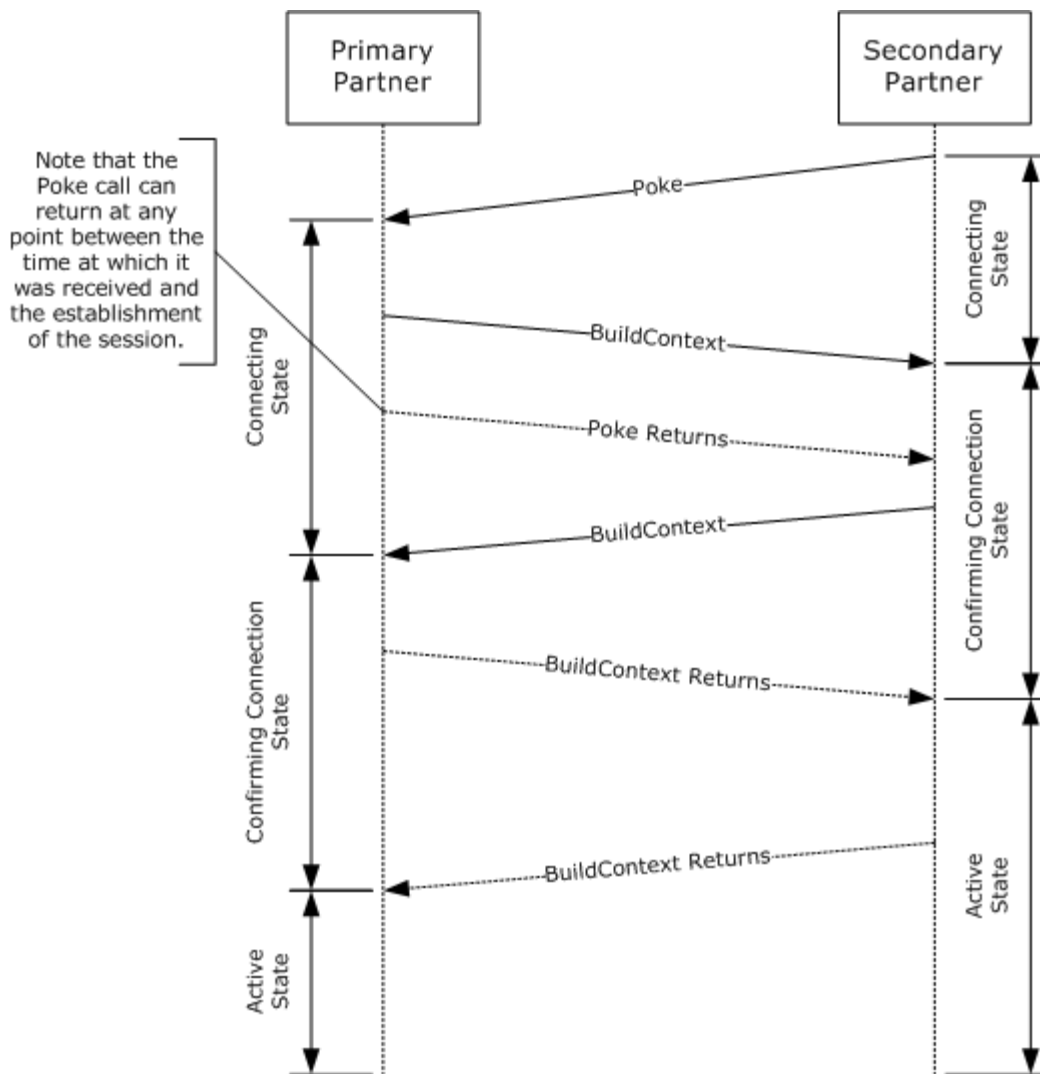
Primary Partner

Secondary Partner

Note that the Poke call can return at any point between the time at which it was received and the establishment of the session.

Poke

Connecting State

Connecting State

BuildContext

Poke Returns

Confirming Connection State

BuildContext

Confirming Connection State

BuildContext Returns

BuildContext Returns

Active State

Active State